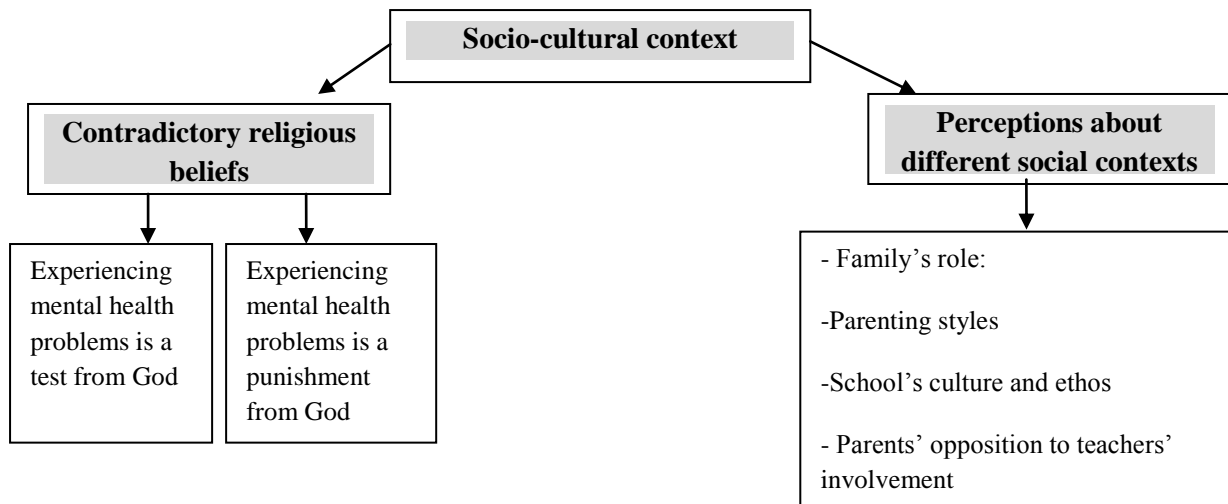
Socio-cultural context

Contradictory religious beliefs

Experiencing mental health problems is a test from God

Experiencing mental health problems is a punishment from God

Perceptions about different social contexts

- Family's role:

-Parenting styles

-School's culture and ethos

- Parents' opposition to teachers' involvement